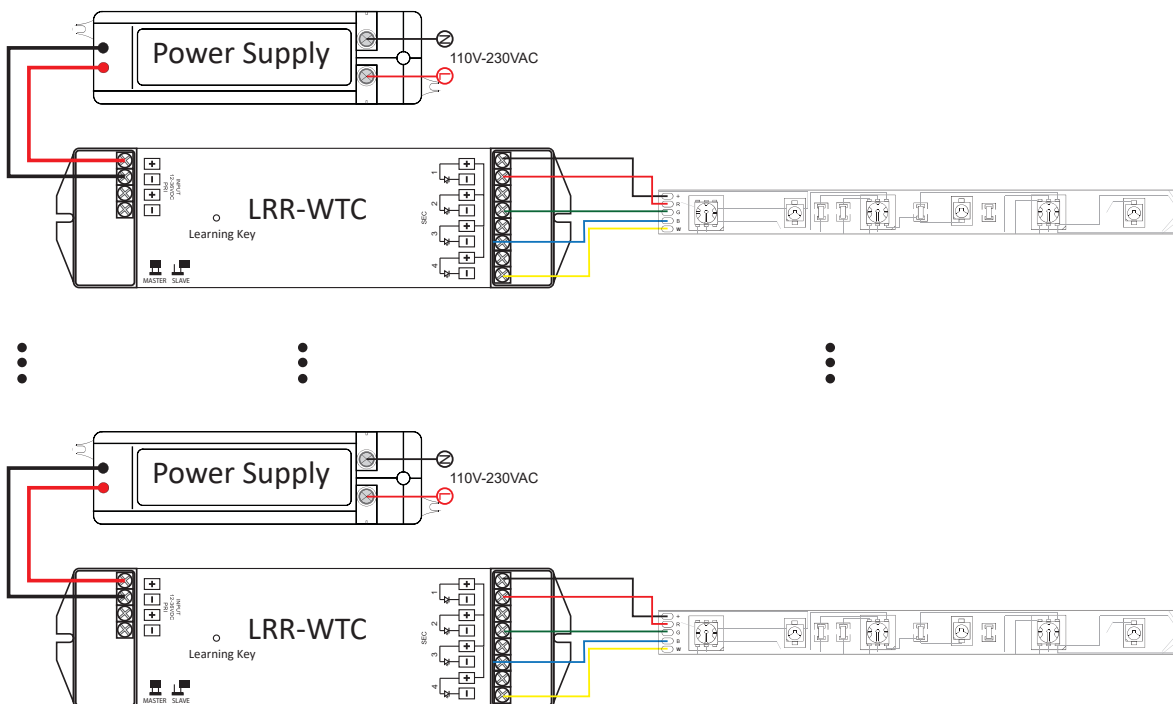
Power Supply

110V-230VAC

INPUT 12-36VDC PRI

LRR-WTC

Learning Key

MASTER SLAVE

SEC

1

2

3

4

+
R
G
B
W

Power Supply

110V-230VAC

INPUT 12-36VDC PRI

LRR-WTC

Learning Key

MASTER SLAVE

SEC

1

2

3

4

+
R
G
B
W